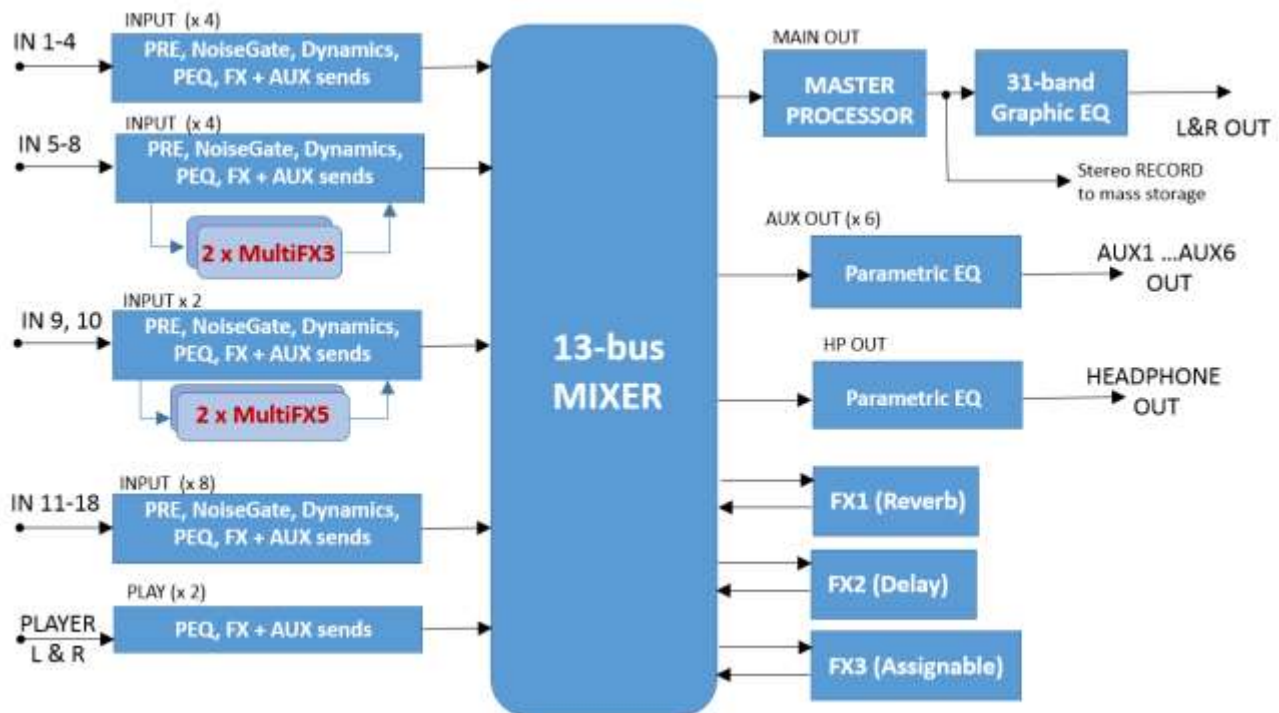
IN 1-4

INPUT (x 4)

PRE, NoiseGate, Dynamics, PEQ, FX + AUX sends

IN 5-8

INPUT (x 4)

PRE, NoiseGate, Dynamics, PEQ, FX + AUX sends

2 x MultiFX3

IN 9, 10

INPUT x 2

PRE, NoiseGate, Dynamics, PEQ, FX + AUX sends

2 x MultiFX5

IN 11-18

INPUT (x 8)

PRE, NoiseGate, Dynamics, PEQ, FX + AUX sends

PLAYER L & R

PLAY (x 2)

PEQ, FX + AUX sends

13-bus MIXER

MAIN OUT

MASTER PROCESSOR

31-band Graphic EQ

L&R OUT

Stereo RECORD to mass storage

AUX OUT (x 6)

Parametric EQ

AUX1 ...AUX6 OUT

HP OUT

Parametric EQ

HEADPHONE OUT

FX1 (Reverb)

FX2 (Delay)

FX3 (Assignable)